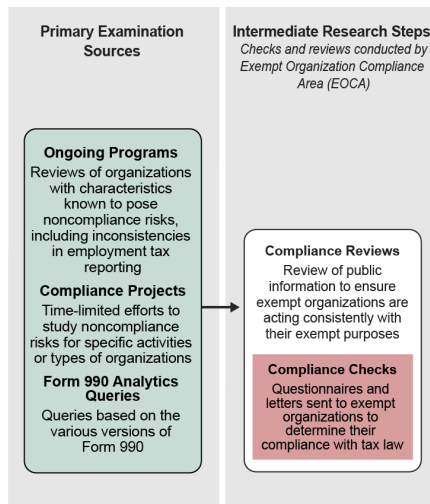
Primary Examination Sources

Intermediate Research Steps
Checks and reviews conducted by Exempt Organization Compliance Area (EOCA)

Ongoing Programs
Reviews of organizations with characteristics known to pose noncompliance risks, including inconsistencies in employment tax reporting

Compliance Projects
Time-limited efforts to study noncompliance risks for specific activities or types of organizations

Form 990 Analytics Queries
Queries based on the various versions of Form 990

Compliance Reviews
Review of public information to ensure exempt organizations are acting consistently with their exempt purposes

Compliance Checks
Questionnaires and letters sent to exempt organizations to determine their compliance with tax law